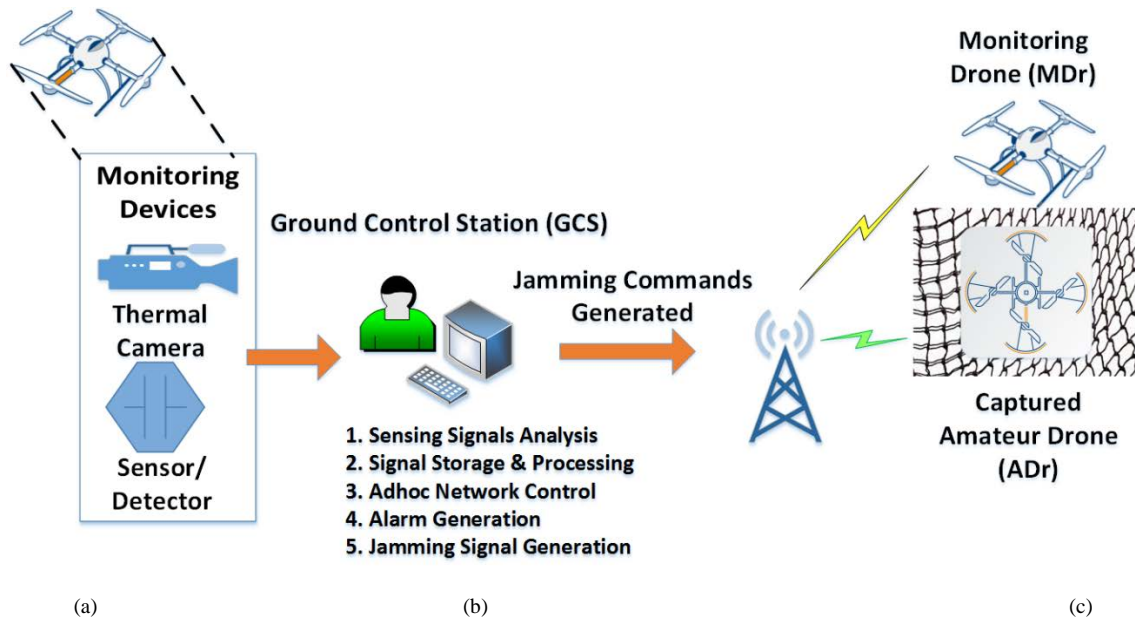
Monitoring Devices

Thermal Camera

Sensor/ Detector

Ground Control Station (GCS)

Jamming Commands Generated

1. Sensing Signals Analysis
2. Signal Storage & Processing
3. Adhoc Network Control
4. Alarm Generation
5. Jamming Signal Generation

Monitoring Drone (MDr)

Captured Amateur Drone (ADr)

(a)

(b)

(c)